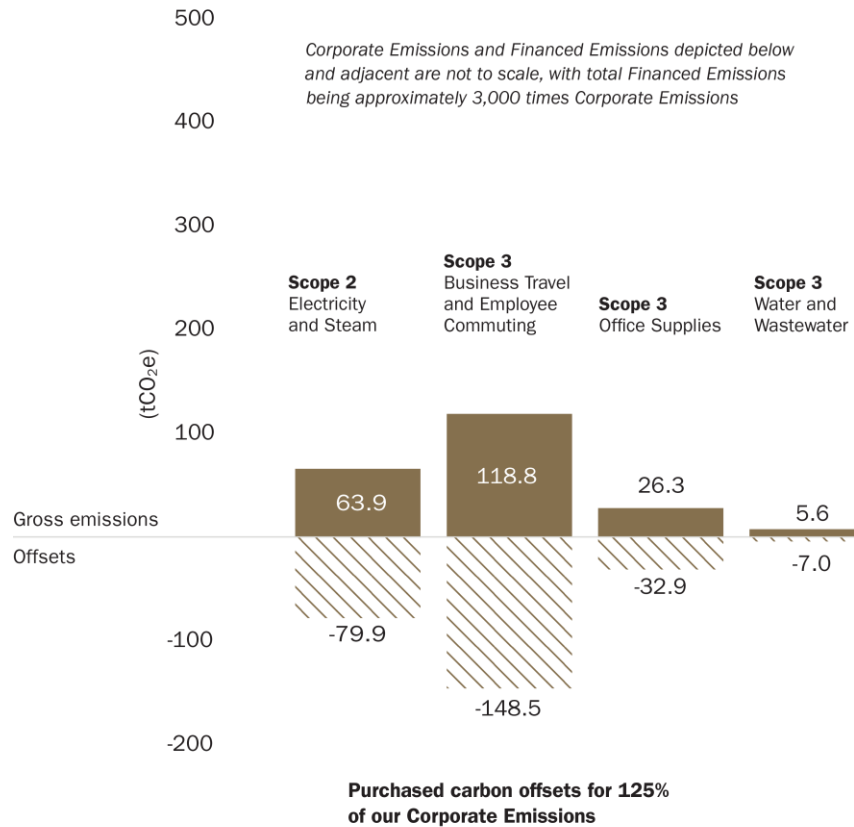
500

Corporate Emissions and Financed Emissions depicted below and adjacent are not to scale, with total Financed Emissions being approximately 3,000 times Corporate Emissions

400

300

200

100

-100

-200

$(tCO_2e)$

**Scope 2** Electricity and Steam

**Scope 3** Business Travel and Employee Commuting

**Scope 3** Office Supplies

**Scope 3** Water and Wastewater

Gross emissions

Offsets

63.9

118.8

26.3

5.6

-79.9

-148.5

-32.9

-7.0

**Purchased carbon offsets for 125% of our Corporate Emissions**